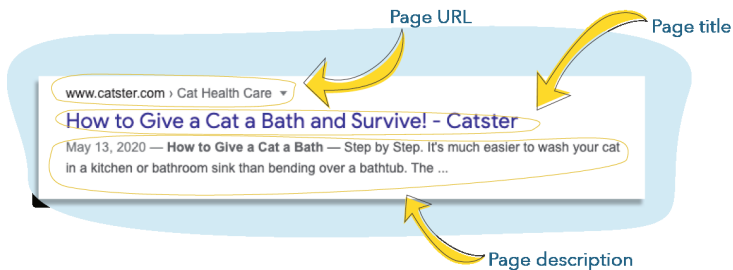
Page URL

Page title

www.catster.com › Cat Health Care ▾

How to Give a Cat a Bath and Survive! - Catster

May 13, 2020 — How to Give a Cat a Bath — Step by Step. It's much easier to wash your cat in a kitchen or bathroom sink than bending over a bathtub. The ...

Page description